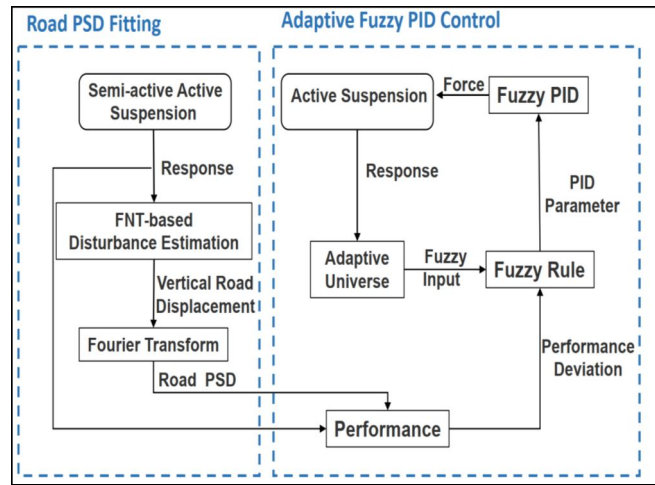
Road PSD Fitting

Adaptive Fuzzy PID Control

Semi-active Active Suspension

Response

FNT-based Disturbance Estimation

Vertical Road Displacement

Fourier Transform

Road PSD

Active Suspension

Force

Fuzzy PID

Response

PID Parameter

Adaptive Universe

Fuzzy Input

Fuzzy Rule

Performance Deviation

Performance